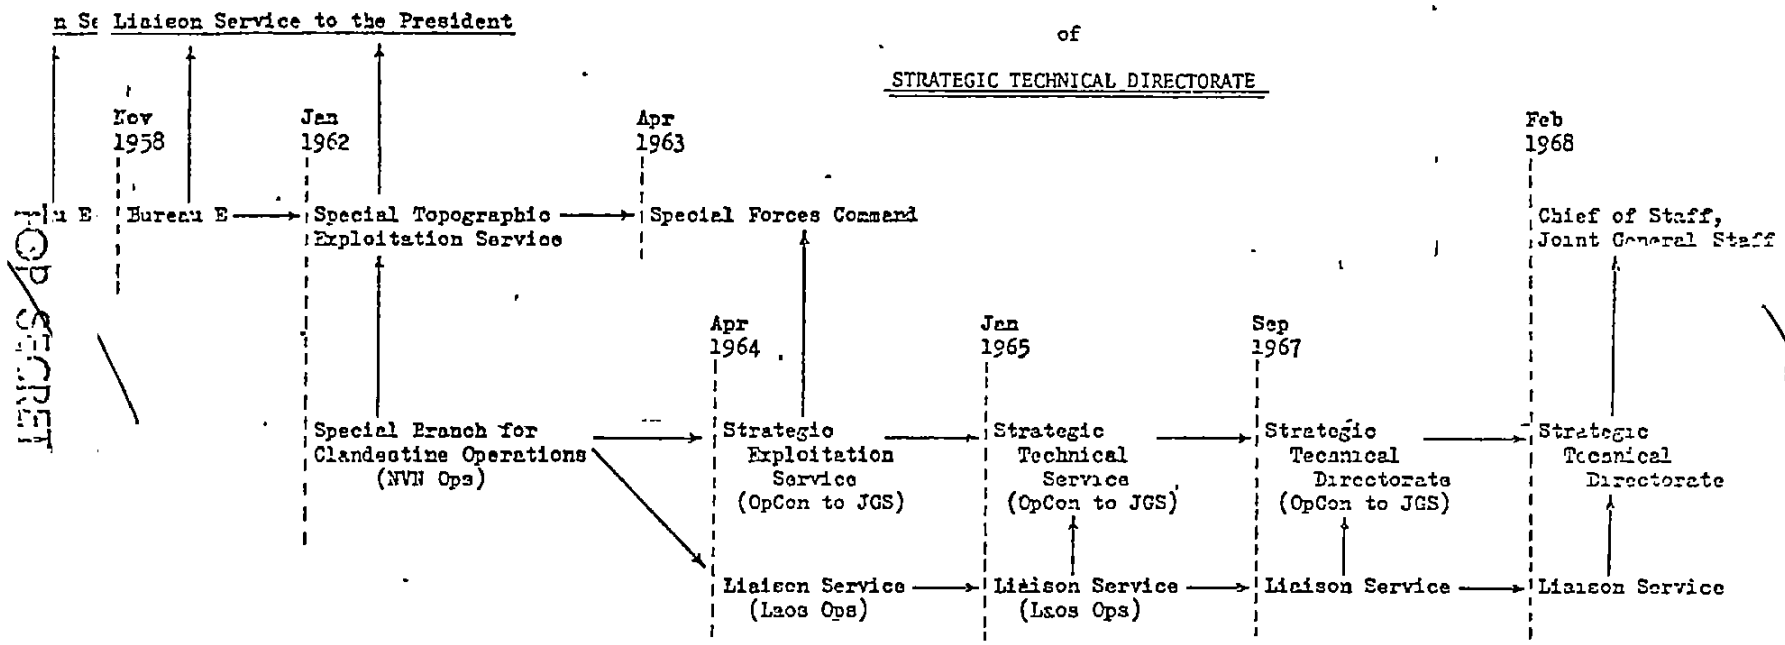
n S Liaison Service to the President

of

STRATEGIC TECHNICAL DIRECTORATE

TOP SECRET

Nov 1958

Jan 1962

Apr 1963

Feb 1968

u E

Bureau E

Special Topographic Exploitation Service

Special Forces Command

Chief of Staff, Joint General Staff

Apr 1964

Jan 1965

Sep 1967

Special Branch for Clandestine Operations (NVN Ops)

Strategic Exploitation Service (OpCon to JGS)

Strategic Technical Service (OpCon to JGS)

Strategic Technical Directorate (OpCon to JGS)

Strategic Technical Directorate

Liaison Service (Laos Ops)

Liaison Service (Laos Ops)

Liaison Service

Liaison Service